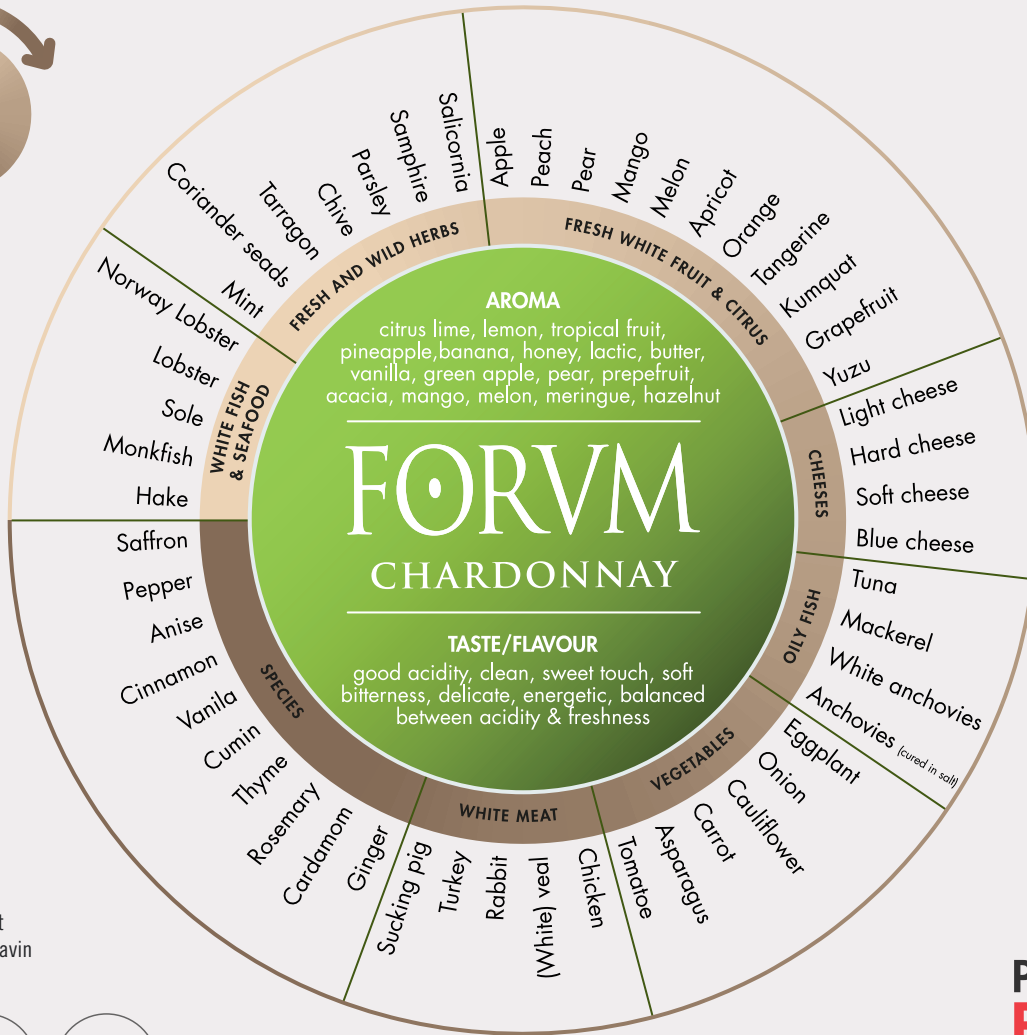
AROMA
citrus lime, lemon, tropical fruit, pineapple,banana, honey, lactic, butter, vanilla, green apple, pear, prepefruit, acacia, mango, melon, meringue, hazelnut

FORVM
CHARDONNAY

TASTE/FLAVOUR
good acidity, clean, sweet touch, soft bitterness, delicate, energetic, balanced between acidity & freshness

FRESH AND WILD HERBS
Mint
Coriander seeds
Tarragon
Chive
Parsley
Samphire
Salicornia

FRESH WHITE FRUIT & CITRUS
Apple
Peach
Pear
Mango
Melon
Apricot
Orange
Tangerine
Kumquat
Grapefruit
Yuzu

CHEESES
Light cheese
Hard cheese
Soft cheese
Blue cheese

OILY FISH
Tuna
Mackerel
White anchovies
Anchovies (cured in salt)

VEGETABLES
Eggplant
Onion
Cauliflower
Carrot
Asparagus
Tomatoe

WHITE MEAT
Chicken
(White) veal
Rabbit
Turkey
Sucking pig

SPECIES
Ginger
Cardamom
Rosemary
Thyme
Cumin
Vanila
Cinnamon
Anise
Pepper
Saffron

WHITE FISH & SEAFOOD
Hake
Monkfish
Sole
Lobster
Norway Lobster

t
avin

P